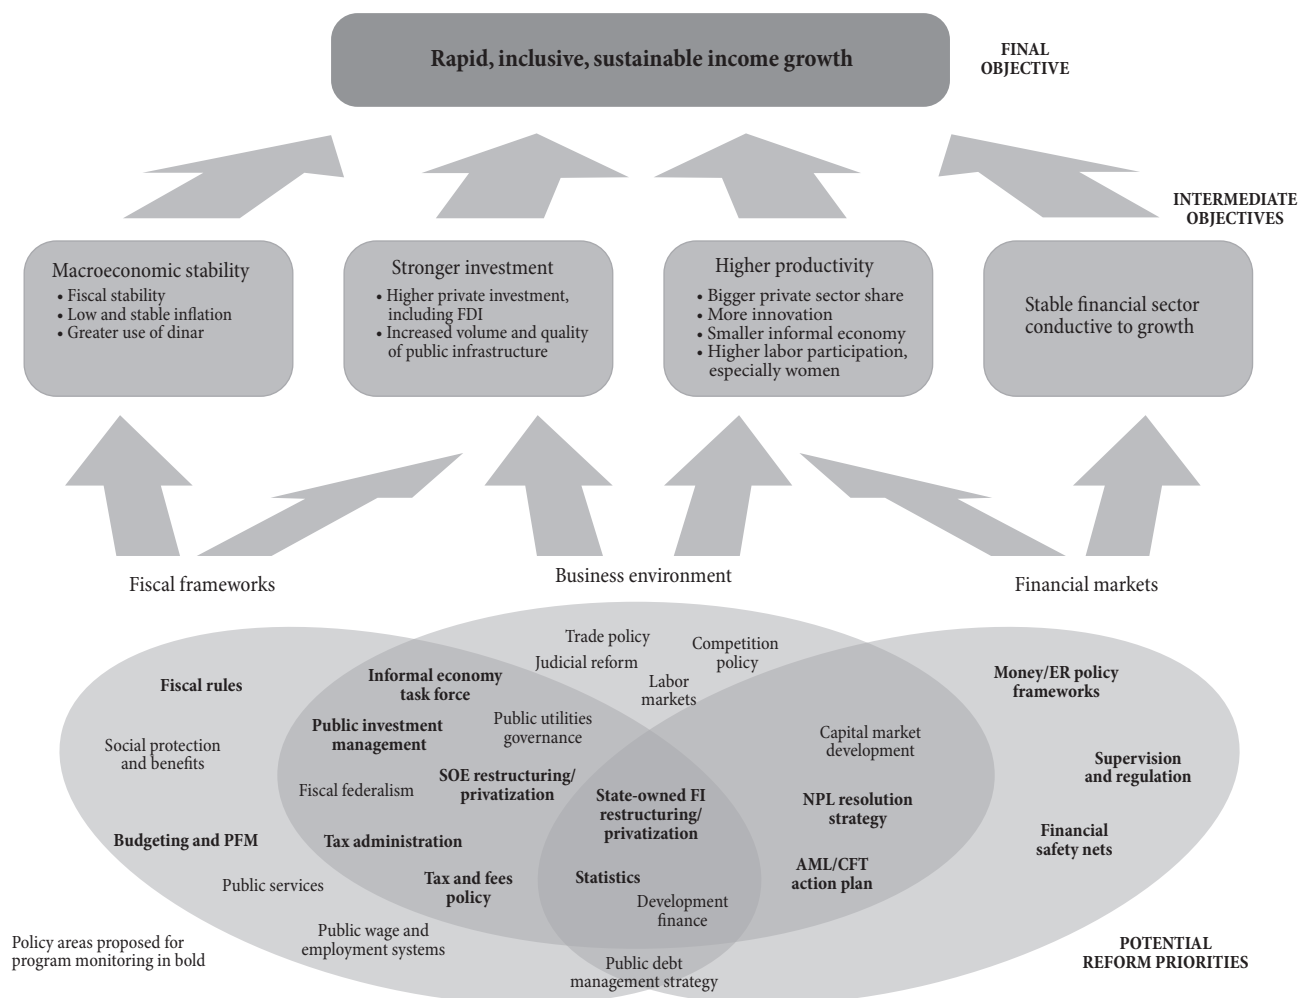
Rapid, inclusive, sustainable income growth

FINAL OBJECTIVE

INTERMEDIATE OBJECTIVES

Macroeconomic stability
• Fiscal stability
• Low and stable inflation
• Greater use of dinar

Stronger investment
• Higher private investment, including FDI
• Increased volume and quality of public infrastructure

Higher productivity
• Bigger private sector share
• More innovation
• Smaller informal economy
• Higher labor participation, especially women

Stable financial sector conductive to growth

Fiscal frameworks

Business environment

Financial markets

Trade policy

Judicial reform

Competition policy

Labor markets

Fiscal rules

Informal economy task force

Money/ER policy frameworks

Public investment management

Public utilities governance

Social protection and benefits

Capital market development

Supervision and regulation

Fiscal federalism

SOE restructuring/ privatization

State-owned FI restructuring/ privatization

NPL resolution strategy

Financial safety nets

Budgeting and PFM

Tax administration

AML/CFT action plan

Public services

Tax and fees policy

Statistics

Development finance

Public wage and employment systems

Policy areas proposed for program monitoring in bold

Public debt management strategy

POTENTIAL REFORM PRIORITIES